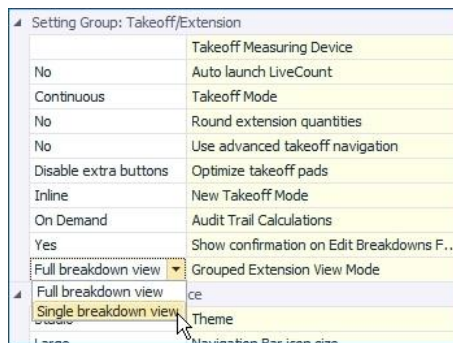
Setting Group: Takeoff/Extension

| | |
|---|---|
| | Takeoff Measuring Device |
| No | Auto launch LiveCount |
| Continuous | Takeoff Mode |
| No | Round extension quantities |
| No | Use advanced takeoff navigation |
| Disable extra buttons | Optimize takeoff pads |
| Inline | New Takeoff Mode |
| On Demand | Audit Trail Calculations |
| Yes | Show confirmation on Edit Breakdowns F... |
| Full breakdown view | Grouped Extension View Mode |

Full breakdown view
Single breakdown view

ce
Theme
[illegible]